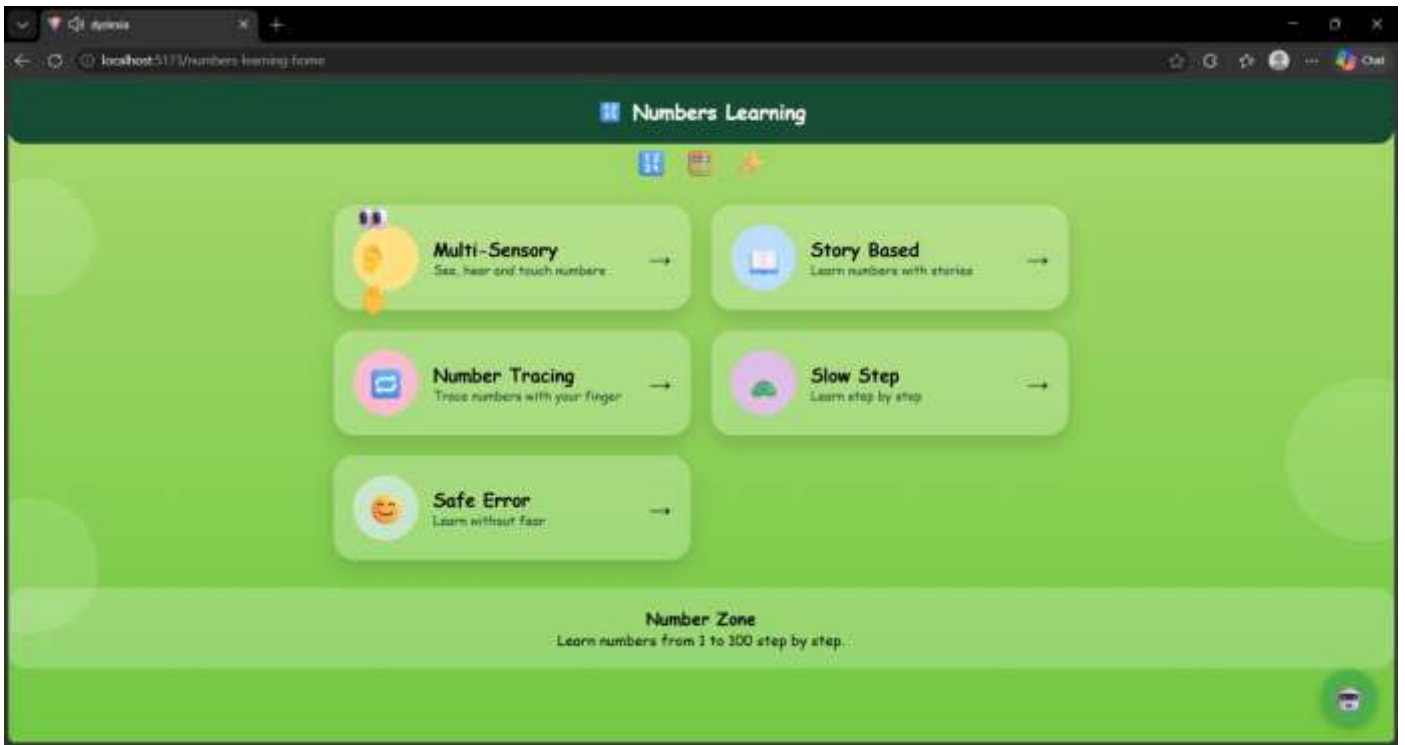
Aptiesia

localhost:5173/numbers-learning-home

Chat

Numbers Learning

Multi-Sensory
See, hear and touch numbers →

Story Based
Learn numbers with stories →

Number Tracing
Trace numbers with your finger →

Slow Step
Learn step by step →

Safe Error
Learn without fear →

Number Zone
Learn numbers from 1 to 100 step by step.